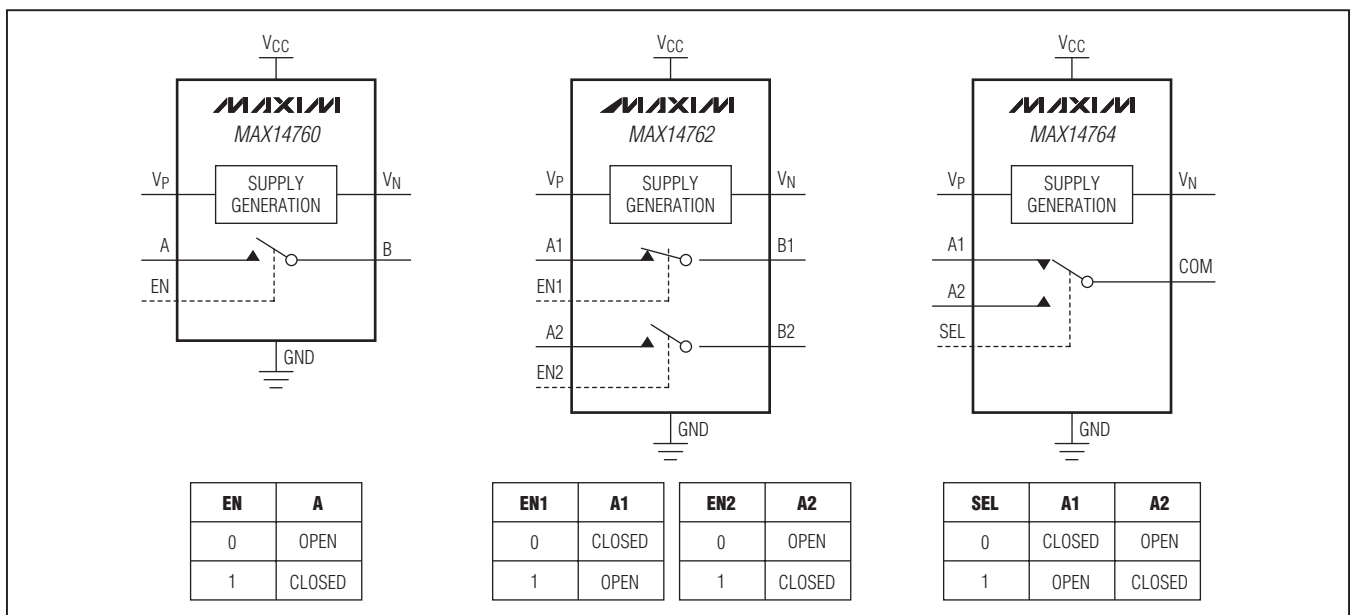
$V_{CC}$

MAXIM
MAX14760

$V_P$ SUPPLY GENERATION $V_N$

A B

EN

GND

$V_{CC}$

MAXIM
MAX14762

$V_P$ SUPPLY GENERATION $V_N$

A1 B1

EN1

A2 B2

EN2

GND

$V_{CC}$

MAXIM
MAX14764

$V_P$ SUPPLY GENERATION $V_N$

A1 COM

A2

SEL

GND

| EN | A |
|---|---|
| 0 | OPEN |
| 1 | CLOSED |

| EN1 | A1 |
|---|---|
| 0 | CLOSED |
| 1 | OPEN |

| EN2 | A2 |
|---|---|
| 0 | OPEN |
| 1 | CLOSED |

| SEL | A1 | A2 |
|---|---|---|
| 0 | CLOSED | OPEN |
| 1 | OPEN | CLOSED |